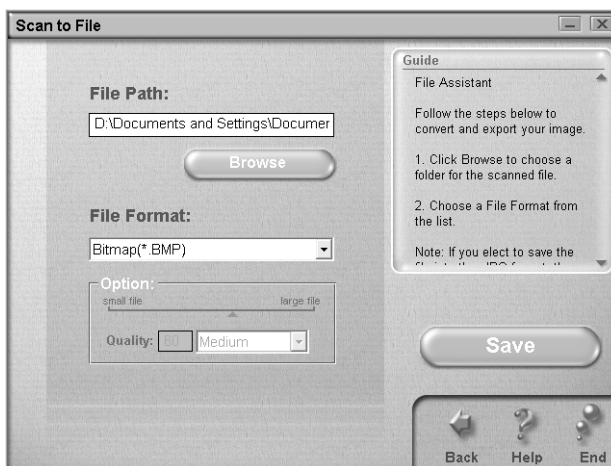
Scan to File

File Path:

D:\Documents and Settings\Documer

Browse

File Format:

Bitmap(*.BMP)

Option:

small file

large file

Quality: 80 Medium

Guide

File Assistant

Follow the steps below to convert and export your image.

1. Click Browse to choose a folder for the scanned file.

2. Choose a File Format from the list.

Note: If you elect to save the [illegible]

Save

Back Help End